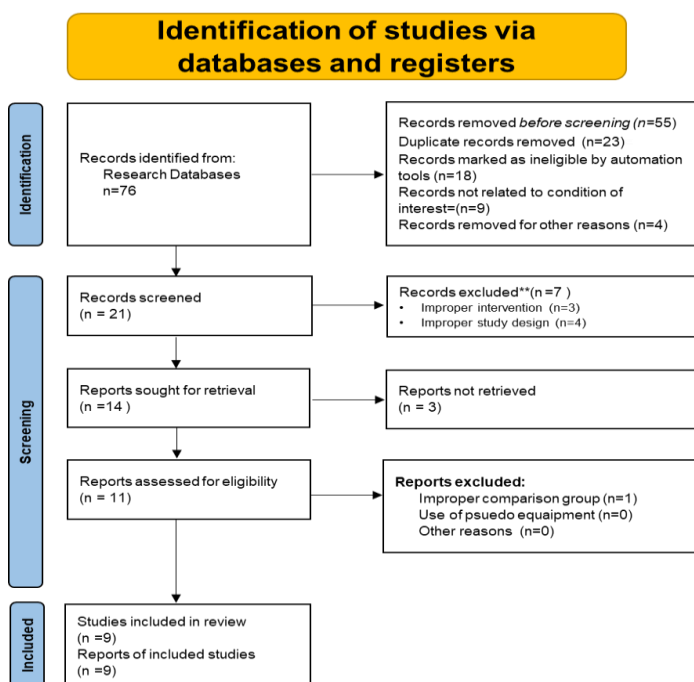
Identification of studies via databases and registers

Identification

Records identified from:
Research Databases
n=76

Records removed *before screening* (n=55)
Duplicate records removed (n=23)
Records marked as ineligible by automation tools (n=18)
Records not related to condition of interest=(n=9)
Records removed for other reasons (n=4)

Screening

Records screened
(n = 21)

Records excluded**(n=7 )
• Improper intervention (n=3)
• Improper study design (n=4)

Reports sought for retrieval
(n =14 )

Reports not retrieved
(n = 3)

Reports assessed for eligibility
(n = 11)

**Reports excluded:**
Improper comparison group (n=1)
Use of psuedo equaipment (n=0)
Other reasons (n=0)

Included

Studies included in review
(n =9)
Reports of included studies
(n =9)